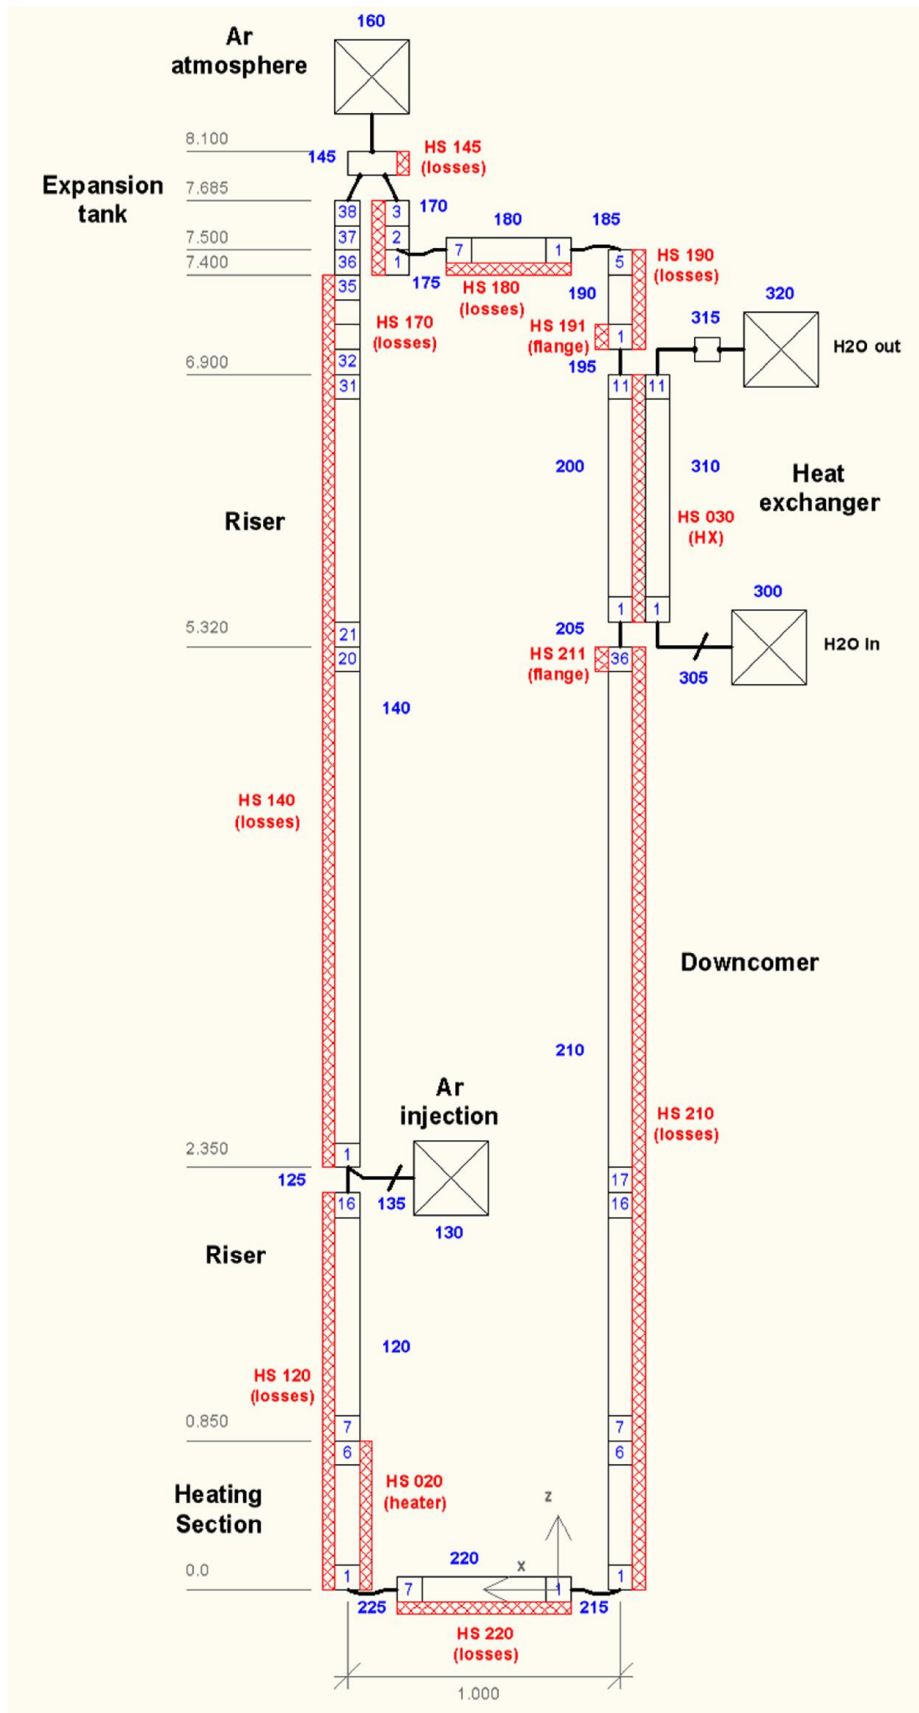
160
Ar atmosphere
8.100
145
HS 145 (losses)
Expansion tank
7.685
38
3
170
180
185
7.500
37
2
7
1
7.400
36
1
175
5
HS 190 (losses)
HS 180 (losses)
190
35
HS 170 (losses)
320
315
HS 191 (flange)
1
H2O out
6.900
32
195
31
11
11
200
310
Heat exchanger
Riser
HS 030 (HX)
300
5.320
1
1
21
205
20
HS 211 (flange)
36
H2O In
305
140
HS 140 (losses)
Downcomer
210
Ar injection
HS 210 (losses)
2.350
1
125
17
16
135
16
130
Riser
120
HS 120 (losses)
0.850
7
7
6
6
HS 020 (heater)
z
Heating Section
220
x
0.0
1
7
1
1
225
215
HS 220 (losses)
1.000